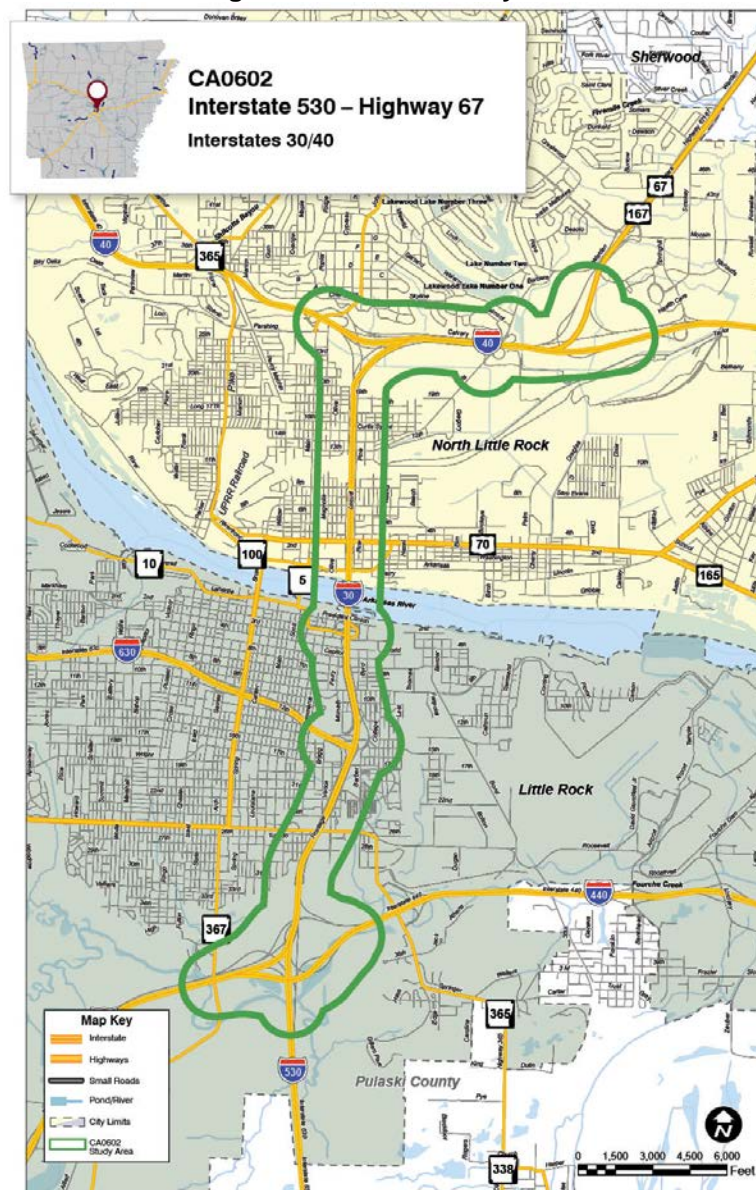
CA0602
Interstate 530 – Highway 67
Interstates 30/40

Sherwood
67
167
40
365
40
North Little Rock
UPRR Railroad
10
100
5
70
165
30
Arkansas River
630
Little Rock
440
Fourche Creek
367
365
530
Pulaski County
338

Map Key
Interstate
Highways
Small Roads
Pond/River
City Limits
CA0602 Study Area

N
0 1,500 3,000 4,500 6,000 Feet